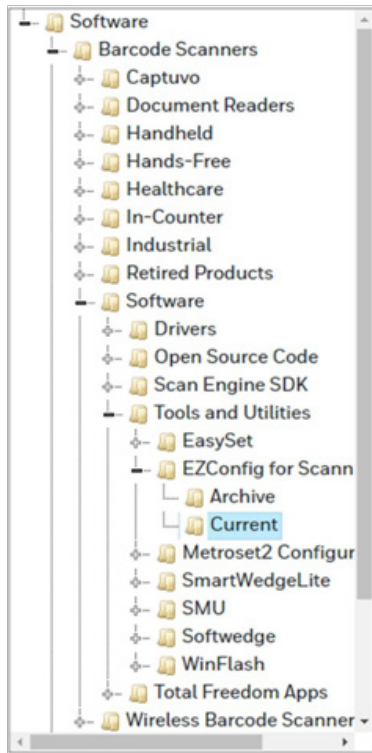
Software
Barcode Scanners
Captuvo
Document Readers
Handheld
Hands-Free
Healthcare
In-Counter
Industrial
Retired Products
Software
Drivers
Open Source Code
Scan Engine SDK
Tools and Utilities
EasySet
EZConfig for Scann
Archive
Current
Metroset2 Configur
SmartWedgeLite
SMU
Softwedge
WinFlash
Total Freedom Apps
Wireless Barcode Scanner